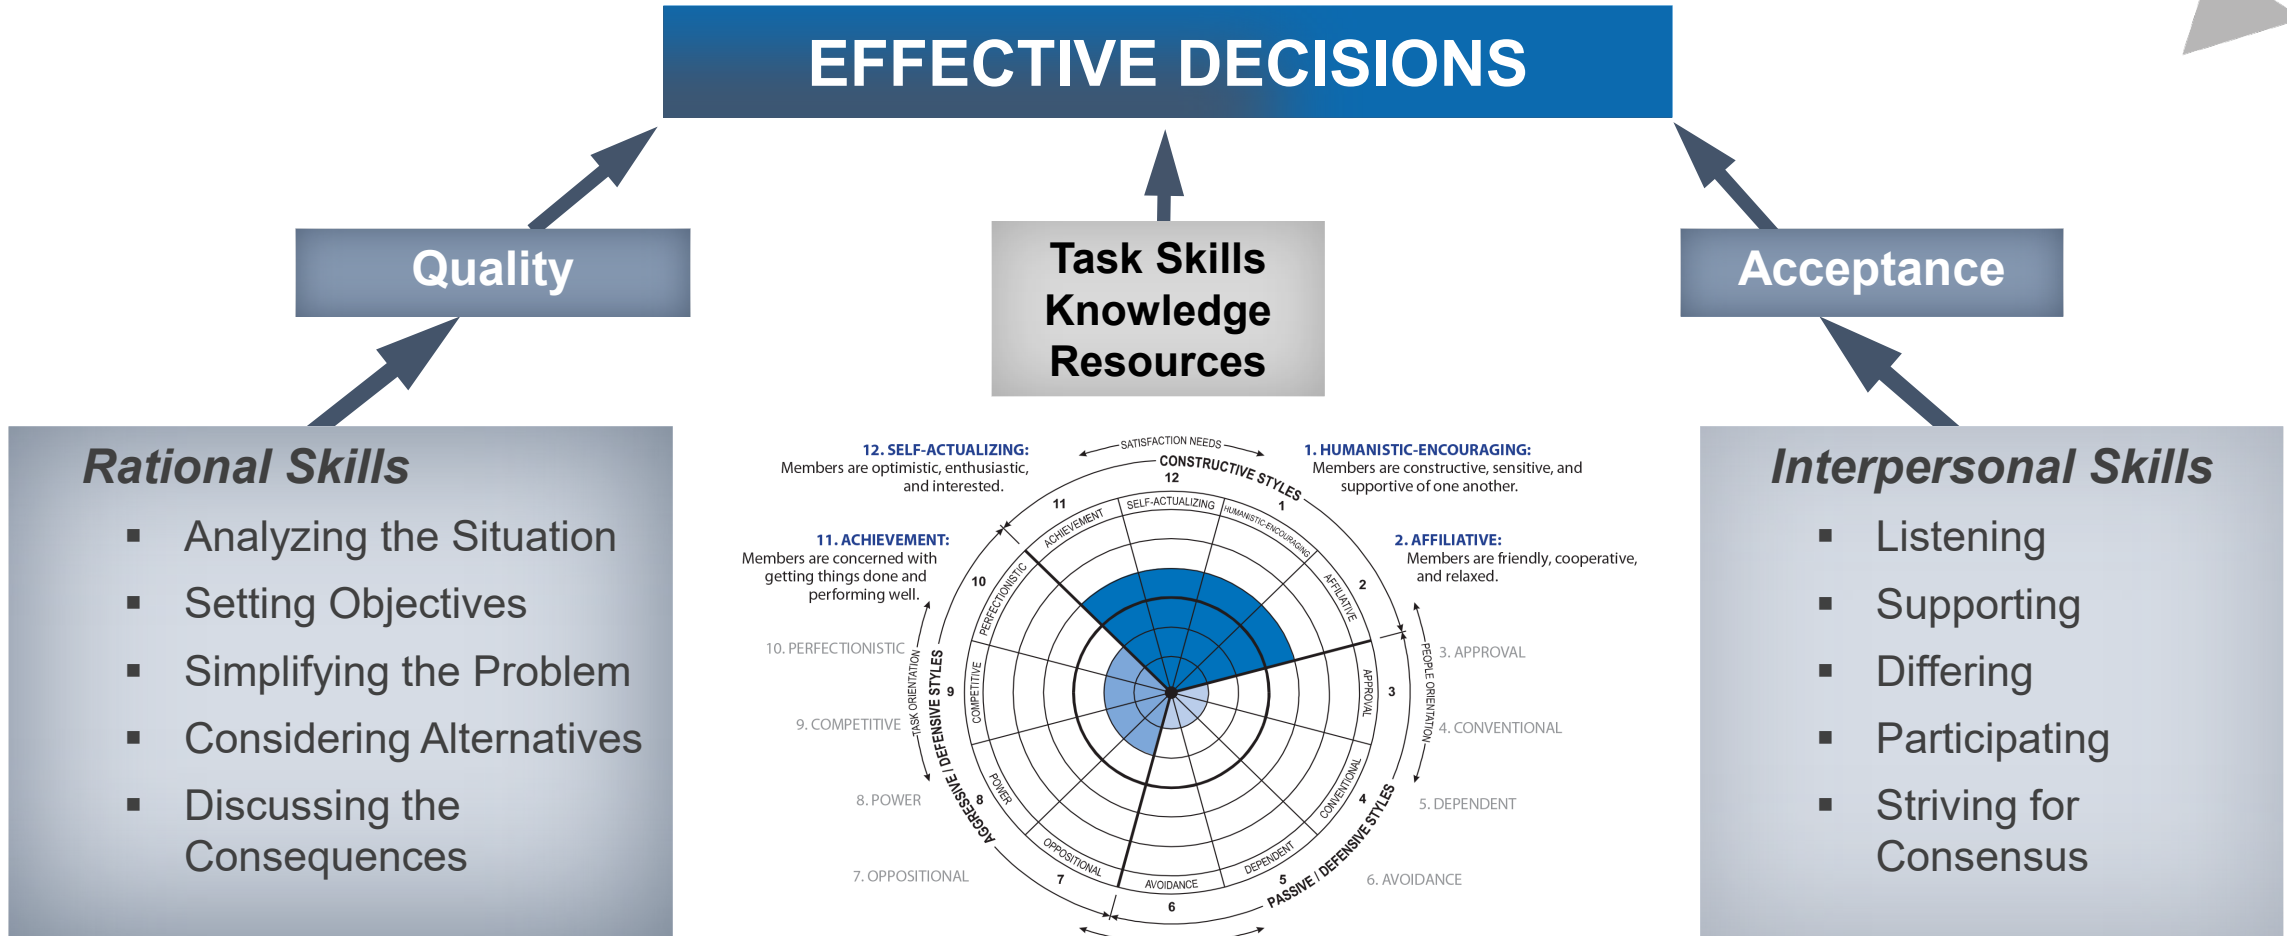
EFFECTIVE DECISIONS

Quality

Task Skills
Knowledge
Resources

Acceptance

Rational Skills
▪ Analyzing the Situation
▪ Setting Objectives
▪ Simplifying the Problem
▪ Considering Alternatives
▪ Discussing the Consequences

12. SELF-ACTUALIZING: Members are optimistic, enthusiastic, and interested.

1. HUMANISTIC-ENCOURAGING: Members are constructive, sensitive, and supportive of one another.

11. ACHIEVEMENT: Members are concerned with getting things done and performing well.

2. AFFILIATIVE: Members are friendly, cooperative, and relaxed.

SATISFACTION NEEDS
CONSTRUCTIVE STYLES
12 SELF-ACTUALIZING 1 HUMANISTIC-ENCOURAGING 2 AFFILIATIVE 3 APPROVAL 4 CONVENTIONAL 5 DEPENDENT 6 AVOIDANCE 7 OPPOSITIONAL 8 POWER 9 COMPETITIVE 10 PERFECTIONISTIC 11 ACHIEVEMENT
PEOPLE ORIENTATION
TASK ORIENTATION
AGGRESSIVE / DEFENSIVE STYLES
PASSIVE / DEFENSIVE STYLES

10. PERFECTIONISTIC
9. COMPETITIVE
8. POWER
7. OPPOSITIONAL
3. APPROVAL
4. CONVENTIONAL
5. DEPENDENT
6. AVOIDANCE

Interpersonal Skills
▪ Listening
▪ Supporting
▪ Differing
▪ Participating
▪ Striving for Consensus